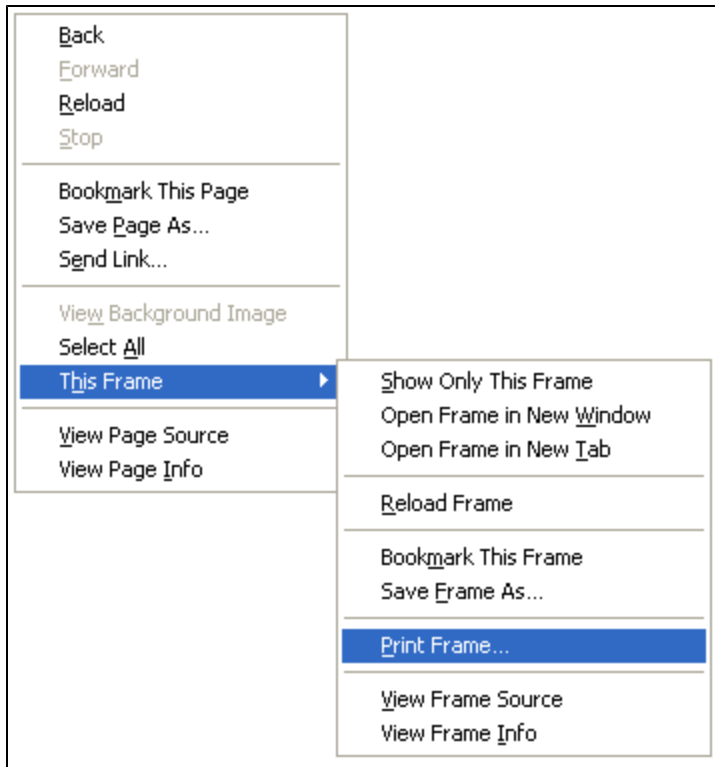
Back
Forward
Reload
Stop

Bookmark This Page
Save Page As...
Send Link...

View Background Image
Select All
This Frame

View Page Source
View Page Info

Show Only This Frame
Open Frame in New Window
Open Frame in New Tab

Reload Frame

Bookmark This Frame
Save Frame As...

Print Frame...

View Frame Source
View Frame Info